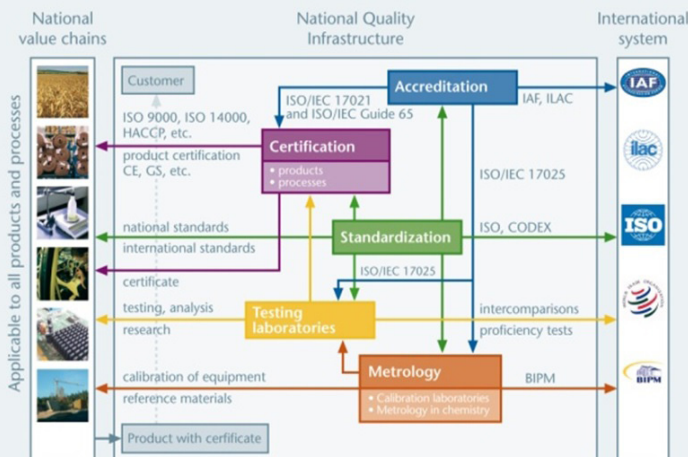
National value chains

National Quality Infrastructure

International system

Applicable to all products and processes

Customer

Accreditation

ISO/IEC 17021 and ISO/IEC Guide 65

IAF, ILAC

IAF

ISO 9000, ISO 14000, HACCP, etc.

Certification

• products
• processes

product certification CE, GS, etc.

ilac

ISO/IEC 17025

national standards

Standardization

ISO, CODEX

ISO

international standards

certificate

ISO/IEC 17025

testing, analysis

Testing laboratories

intercomparisons

research

proficiency tests

Metrology

calibration of equipment

BIPM

• Calibration laboratories
• Metrology in chemistry

reference materials

BIPM

Product with certificate